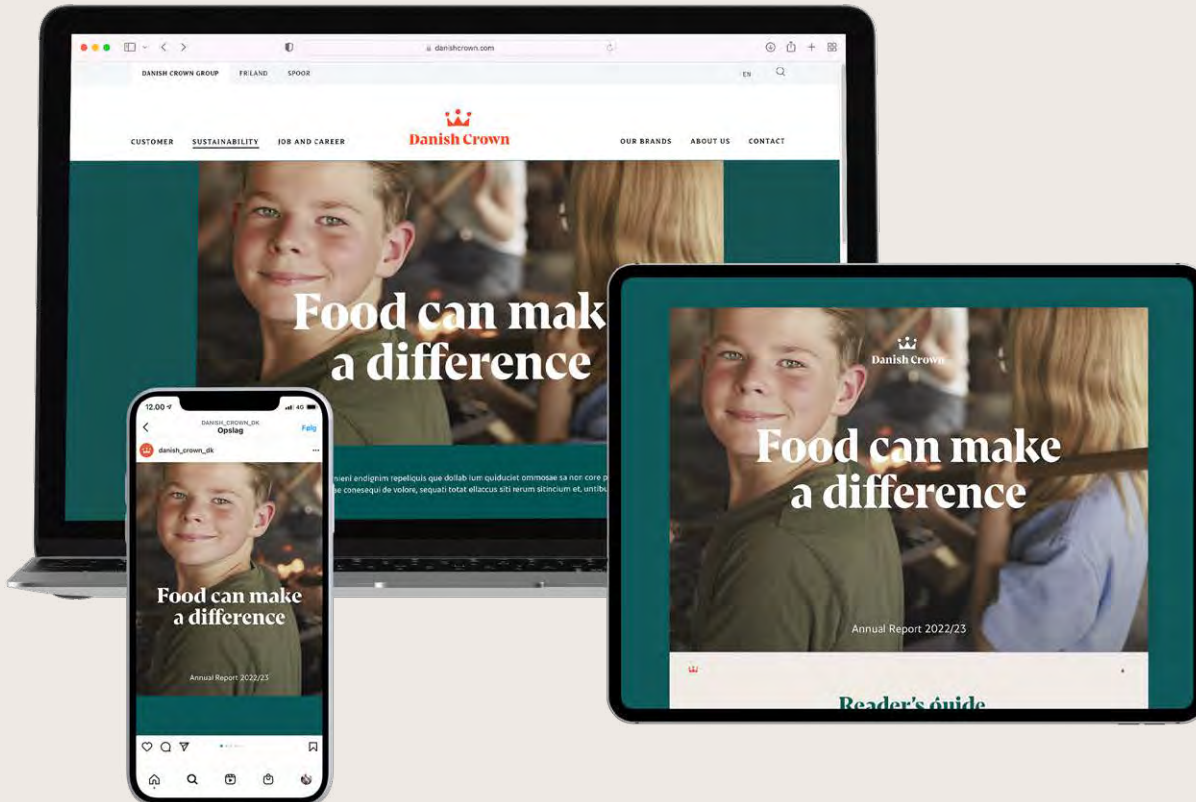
danishcrown.com

DANISH CROWN GROUP FRILAND SPOOR

EN

CUSTOMER SUSTAINABILITY JOB AND CAREER

Danish Crown

OUR BRANDS ABOUT US CONTACT

Food can mak a difference

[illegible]nieni endignim repeliquis que dollab ium quiduciet ommosae sa non core p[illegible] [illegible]e conesequi de volore, sequati totat ellaccus siti rerum sitincium et, untibu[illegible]

12.00

DANISH_CROWN_DK
Opslag

Følg

danish_crown_dk

Food can make a difference

Annual Report 2022/23

Danish Crown

Food can make a difference

Annual Report 2022/23

Reader's guide